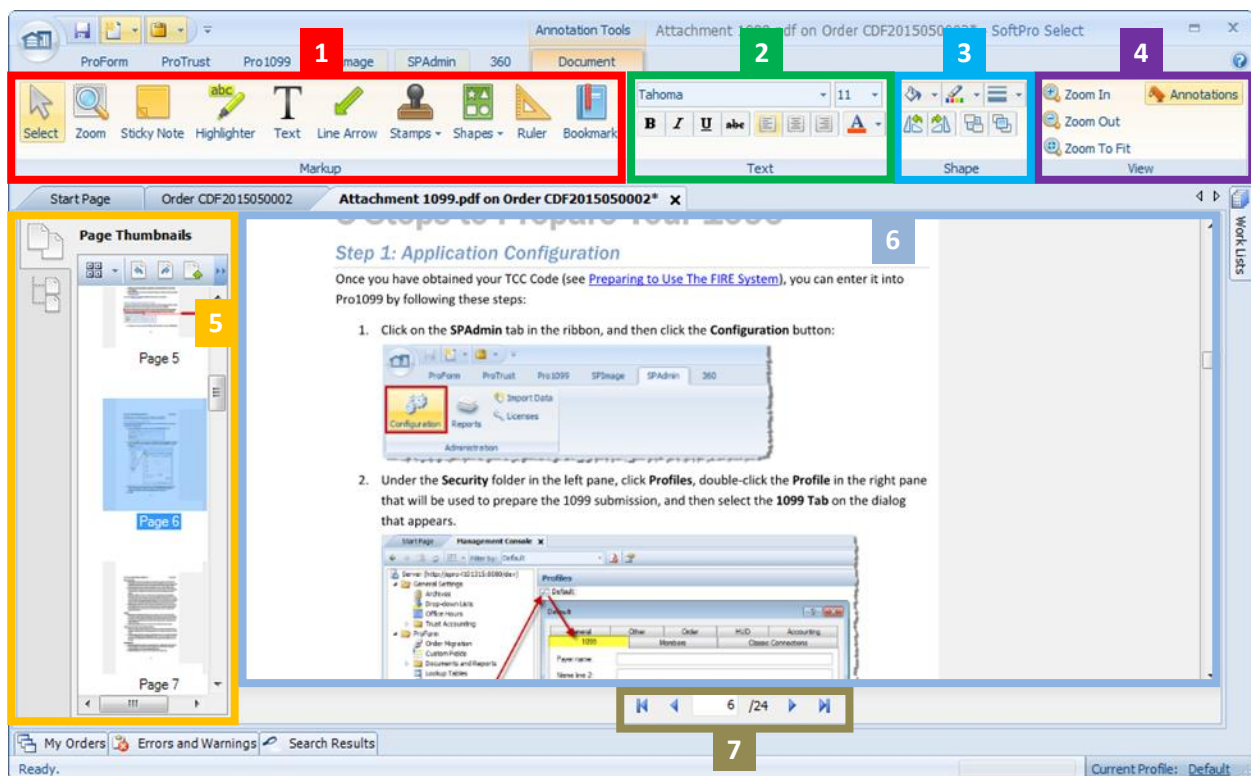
Annotation Tools Attachment 1099.pdf on Order CDF2015050002* - SoftPro Select

ProForm ProTrust Pro1099 1 mage SPAdmin 360 Document

Select Zoom Sticky Note Highlighter Text Line Arrow Stamps Shapes Ruler Bookmark

Markup

2

Tahoma 11

B I U abc

A

Text

3

Shape

4

Zoom In Annotations

Zoom Out

Zoom To Fit

View

Start Page Order CDF2015050002 Attachment 1099.pdf on Order CDF2015050002* ×

Page Thumbnails

5

Page 5

Page 6

Page 7

6

Step 1: Application Configuration

Once you have obtained your TCC Code (see Preparing to Use The FIRE System), you can enter it into Pro1099 by following these steps:

1. Click on the SPAdmin tab in the ribbon, and then click the Configuration button:

ProForm ProTrust Pro1099 SPImage SPAdmin 360

Import Data

Licenses

Configuration Reports

Administration

2. Under the Security folder in the left pane, click Profiles, double-click the Profile in the right pane that will be used to prepare the 1099 submission, and then select the 1099 Tab on the dialog that appears.

Start Page Management Console

Profiles

Default

General Other Order HUD Accounting

1099 Members Classic Connections

Payer name

Name line 2

Work Lists

6 /24

7

My Orders Errors and Warnings Search Results

Ready.

Current Profile: Default